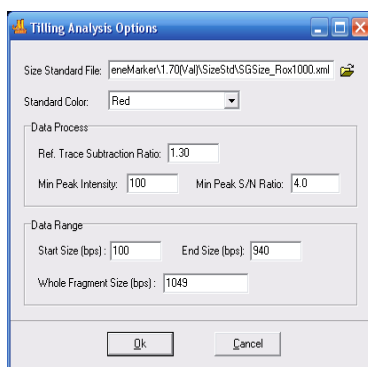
Tilling Analysis Options

Size Standard File: eneMarker\1.70(Val)\SizeStd\SGSize_Rox1000.xml

Standard Color: Red

Data Process

Ref. Trace Subtraction Ratio: 1.30

Min Peak Intensity: 100

Min Peak S/N Ratio: 4.0

Data Range

Start Size (bps): 100

End Size (bps): 940

Whole Fragment Size (bps): 1049

Ok

Cancel